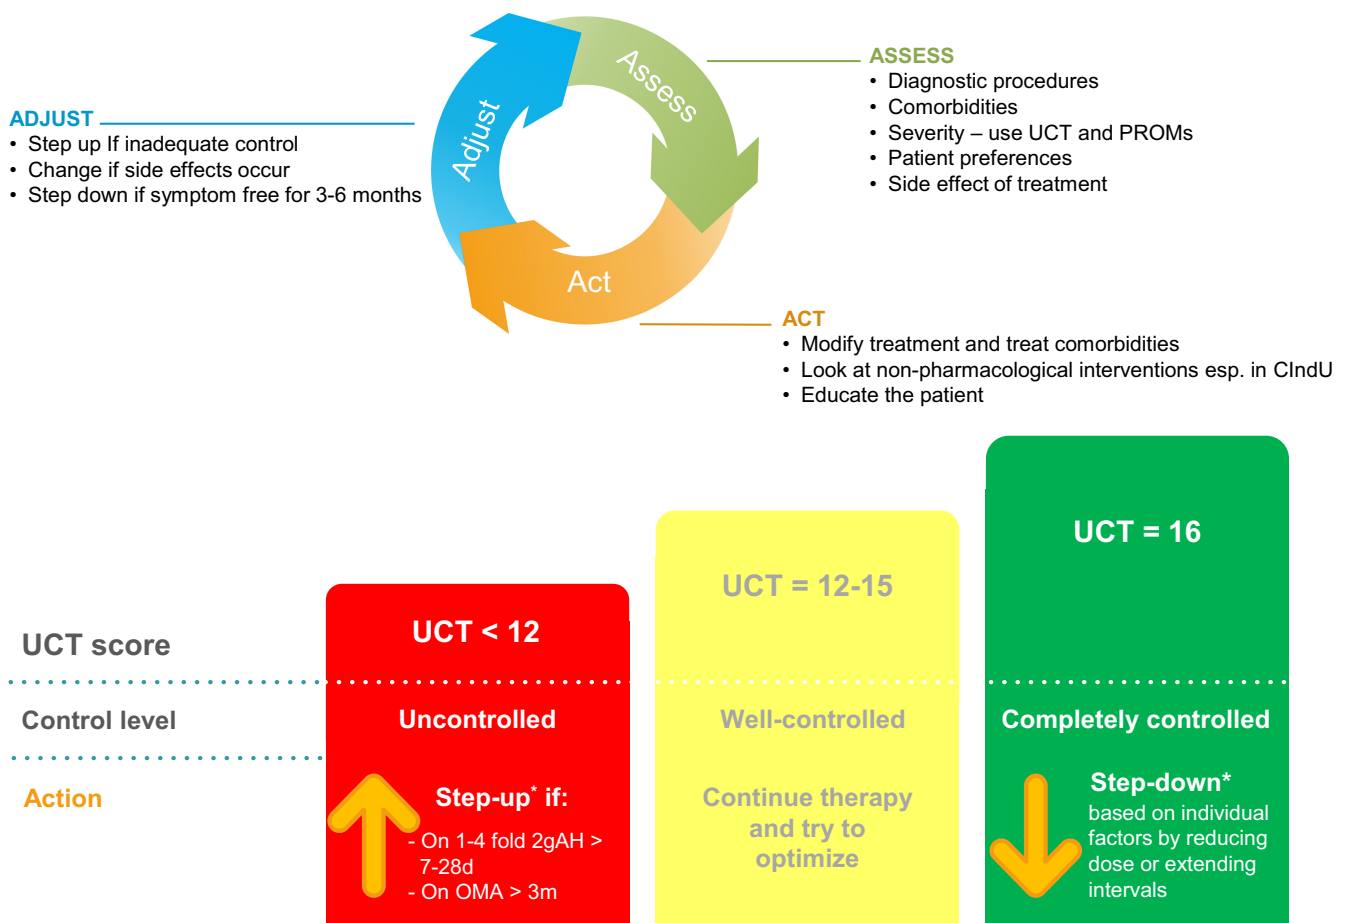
Adjust

Assess

Act

ADJUST
• Step up If inadequate control
• Change if side effects occur
• Step down if symptom free for 3-6 months

ASSESS
• Diagnostic procedures
• Comorbidities
• Severity – use UCT and PROMs
• Patient preferences
• Side effect of treatment

ACT
• Modify treatment and treat comorbidities
• Look at non-pharmacological interventions esp. in CIndU
• Educate the patient

UCT score

Control level

Action

UCT < 12

Uncontrolled

Step-up* if:
- On 1-4 fold 2gAH > 7-28d
- On OMA > 3m

UCT = 12-15

Well-controlled

Continue therapy and try to optimize

UCT = 16

Completely controlled

Step-down*
based on individual factors by reducing dose or extending intervals